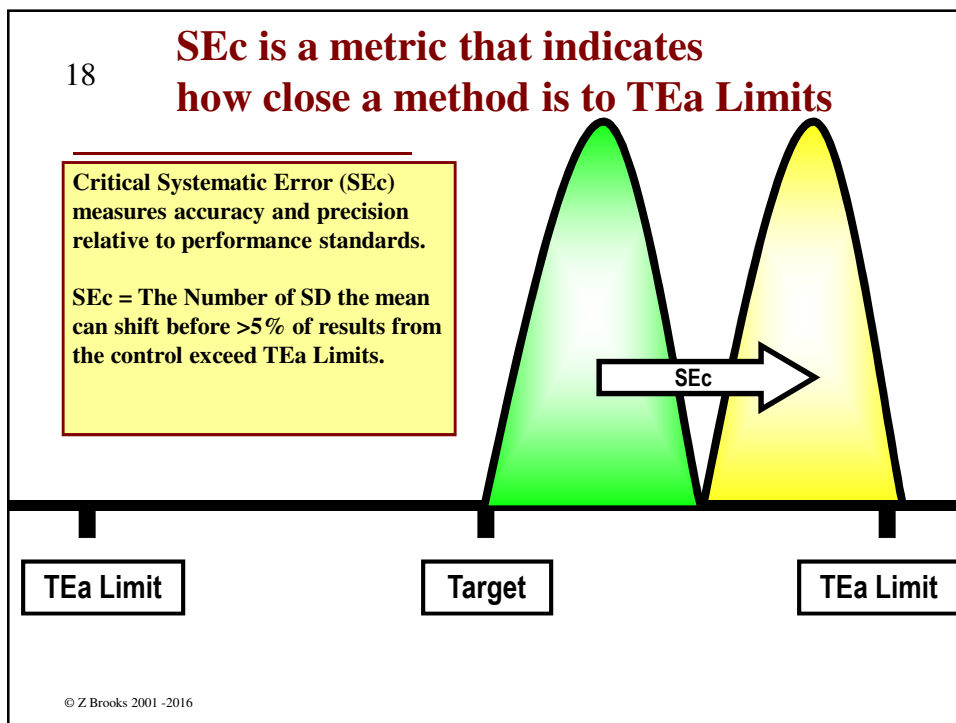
18

SEc is a metric that indicates how close a method is to TEa Limits

Critical Systematic Error (SEc) measures accuracy and precision relative to performance standards.

SEc = The Number of SD the mean can shift before >5% of results from the control exceed TEa Limits.

SEc

TEa Limit

Target

TEa Limit

© Z Brooks 2001 -2016